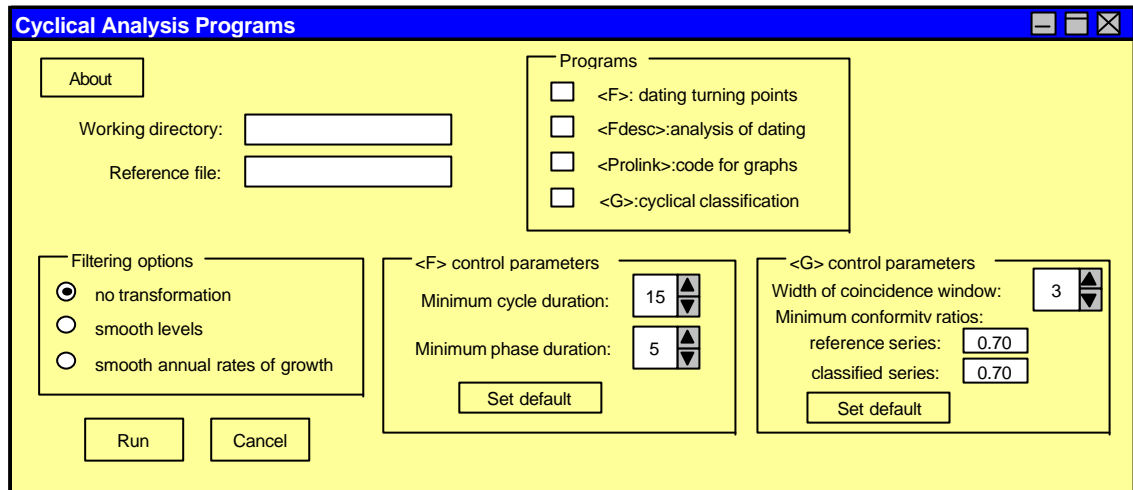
Cyclical Analysis Programs

About

Working directory:

Reference file:

Programs

<F>: dating turning points

<Fdesc>:analysis of dating

<Prolink>:code for graphs

<G>:cyclical classification

Filtering options

no transformation

smooth levels

smooth annual rates of growth

<F> control parameters

Minimum cycle duration: 15

Minimum phase duration: 5

Set default

<G> control parameters

Width of coincidence window: 3

Minimum conformity ratios:

reference series: 0.70

classified series: 0.70

Set default

Run

Cancel